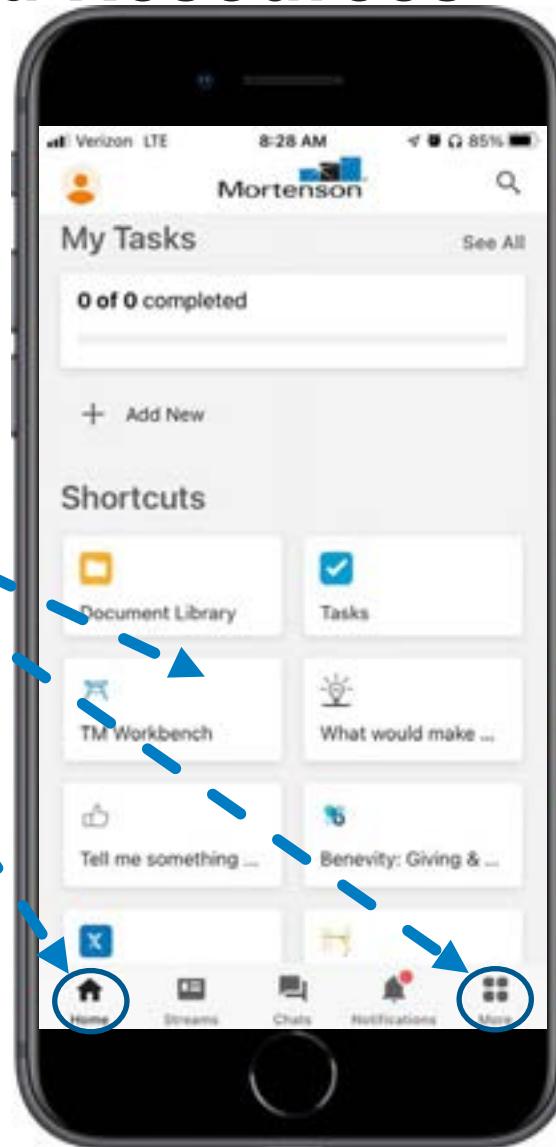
Verizon LTE 8:28 AM 85%

Mortenson

My Tasks
See All

0 of 0 completed

+ Add New

Shortcuts

Document Library

Tasks

TM Workbench

What would make ...

Tell me something ...

Benevity: Giving & ...

Home
Streams
Chats
Notifications
More